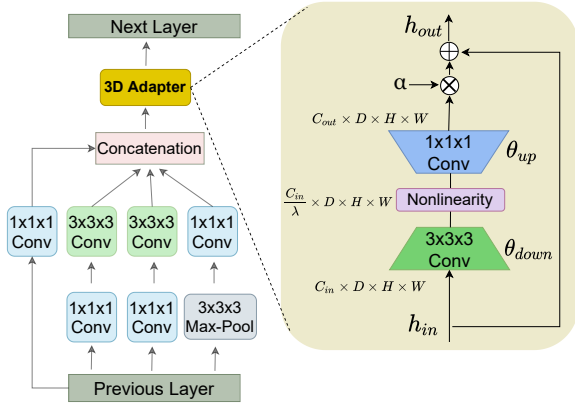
Next Layer

3D Adapter

Concatenation

1x1x1 Conv

3x3x3 Conv

3x3x3 Conv

1x1x1 Conv

1x1x1 Conv

1x1x1 Conv

3x3x3 Max-Pool

Previous Layer

$h_{out}$

$\oplus$

α

$\otimes$

$C_{out} \times D \times H \times W$

1x1x1 Conv

$\theta_{up}$

$\frac{C_{in}}{\lambda} \times D \times H \times W$

Nonlinearity

3x3x3 Conv

$\theta_{down}$

$C_{in} \times D \times H \times W$

$h_{in}$